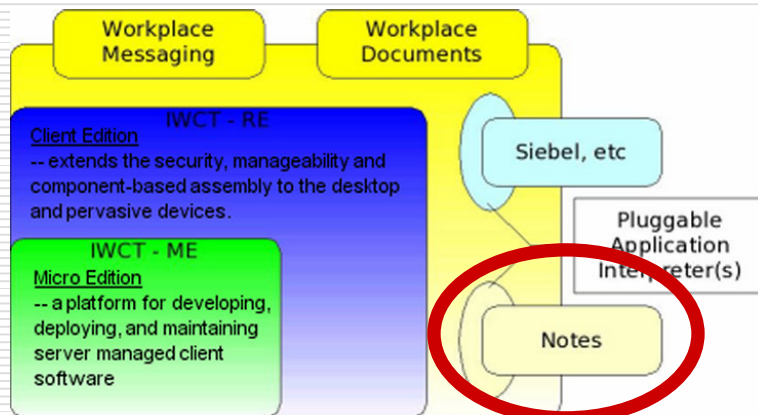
Workplace Messaging

Workplace Documents

IWCT - RE

Client Edition
-- extends the security, manageability and component-based assembly to the desktop and pervasive devices.

Siebel, etc

Pluggable Application Interpreter(s)

IWCT - ME

Micro Edition
-- a platform for developing, deploying, and maintaining server managed client software

Notes